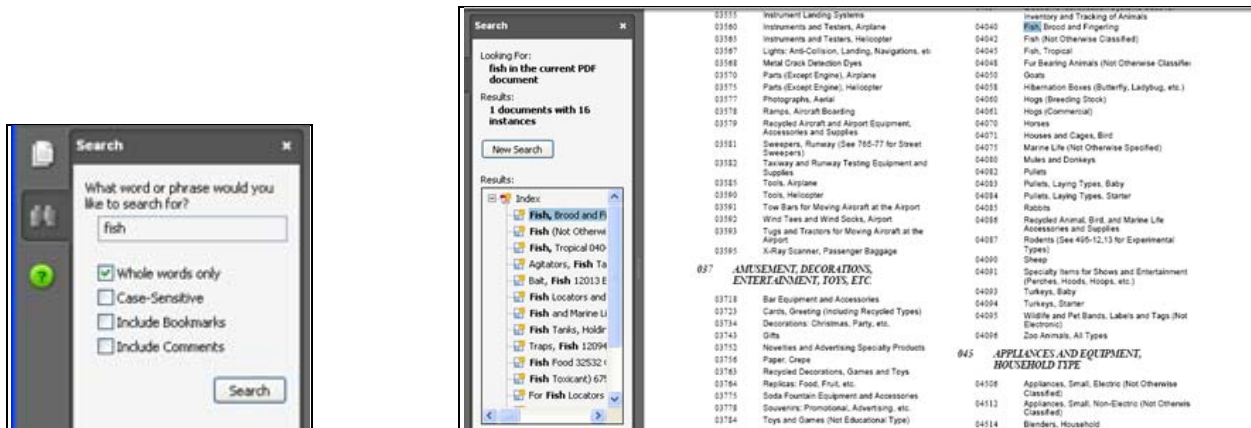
Search

What word or phrase would you like to search for?

fish

Whole words only
Case-Sensitive
Include Bookmarks
Include Comments

Search

Search

Looking For:
fish in the current PDF document

Results:
1 documents with 16 instances

New Search

Results:
Index
Fish, Brood and Fi
Fish (Not Otherwi
Fish, Tropical 040
Agitators, Fish Ta
Bait, Fish 12013 E
Fish Locators and
Fish and Marine Li
Fish Tanks, Holdir
Traps, Fish 12094
Fish Food 32532
Fish Toxicant) 67
For Fish Locators

03555 Instrument Landing Systems
03560 Instruments and Testers, Airplane
03565 Instruments and Testers, Helicopter
03567 Lights: Anti-Collision, Landing, Navigations, etc
03568 Metal Crack Detection Dyes
03570 Parts (Except Engine), Airplane
03575 Parts (Except Engine), Helicopter
03577 Photographs, Aerial
03578 Ramps, Aircraft Boarding
03579 Recycled Aircraft and Airport Equipment, Accessories and Supplies
03581 Sweepers, Runway (See 765-77 for Street Sweepers)
03582 Taxiway and Runway Testing Equipment and Supplies
03585 Tools, Airplane
03590 Tools, Helicopter
03591 Tow Bars for Moving Aircraft at the Airport
03592 Wind Tees and Wind Socks, Airport
03593 Tugs and Tractors for Moving Aircraft at the Airport
03595 X-Ray Scanner, Passenger Baggage

037 AMUSEMENT, DECORATIONS, ENTERTAINMENT, TOYS, ETC.

03718 Bar Equipment and Accessories
03723 Cards, Greeting (Including Recycled Types)
03734 Decorations: Christmas, Party, etc.
03743 Gifts
03752 Novelties and Advertising Specialty Products
03756 Paper, Crepe
03763 Recycled Decorations, Games and Toys
03764 Replicas: Food, Fruit, etc.
03775 Soda Fountain Equipment and Accessories
03778 Souvenirs: Promotional, Advertising, etc.
03784 Toys and Games (Not Educational Type)

Inventory and Tracking of Animals
04040 Fish, Brood and Fingerling
04042 Fish (Not Otherwise Classified)
04045 Fish, Tropical
04048 Fur Bearing Animals (Not Otherwise Classifie
04050 Goats
04058 Hibernation Boxes (Butterfly, Ladybug, etc.)
04060 Hogs (Breeding Stock)
04061 Hogs (Commercial)
04070 Horses
04071 Houses and Cages, Bird
04075 Marine Life (Not Otherwise Specified)
04080 Mules and Donkeys
04082 Pullets
04083 Pullets, Laying Types, Baby
04084 Pullets, Laying Types, Starter
04085 Rabbits
04086 Recycled Animal, Bird, and Marine Life Accessories and Supplies
04087 Rodents (See 495-12,13 for Experimental Types)
04090 Sheep
04091 Specialty Items for Shows and Entertainment (Perches, Hoods, Hoops, etc.)
04093 Turkeys, Baby
04094 Turkeys, Starter
04095 Wildlife and Pet Bands, Labels and Tags (Not Electronic)
04096 Zoo Animals, All Types

045 APPLIANCES AND EQUIPMENT, HOUSEHOLD TYPE

04508 Appliances, Small, Electric (Not Otherwise Classified)
04512 Appliances, Small, Non-Electric (Not Otherwis Classified)
04514 Blenders, Household